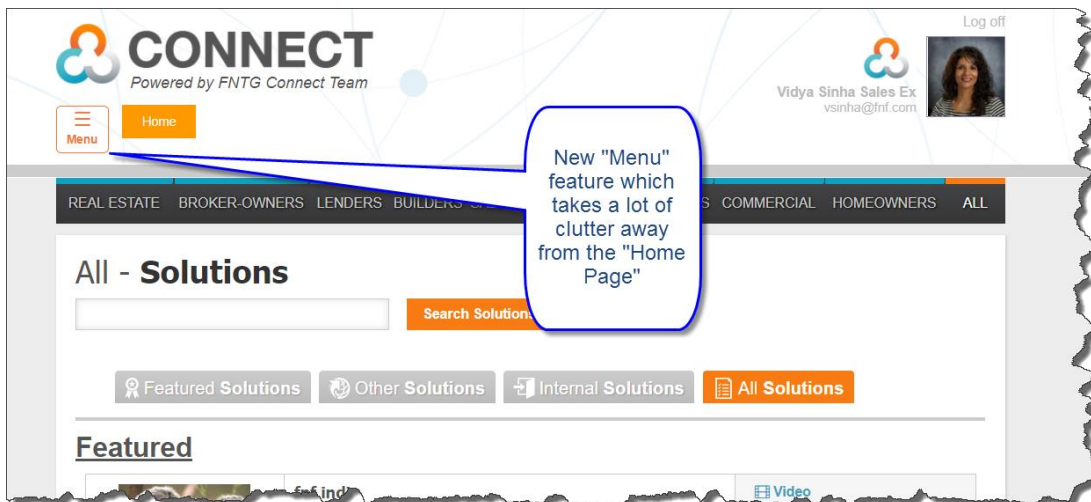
Log off

CONNECT
Powered by FNTG Connect Team

Vidya Sinha Sales Ex
vsinha@fnf.com

Menu

Home

New "Menu" feature which takes a lot of clutter away from the "Home Page"

REAL ESTATE BROKER-OWNERS LENDERS BUILDERS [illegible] S COMMERCIAL HOMEOWNERS ALL

All - Solutions

Search Solution

Featured Solutions Other Solutions Internal Solutions All Solutions

Featured

fnf ind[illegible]

Video